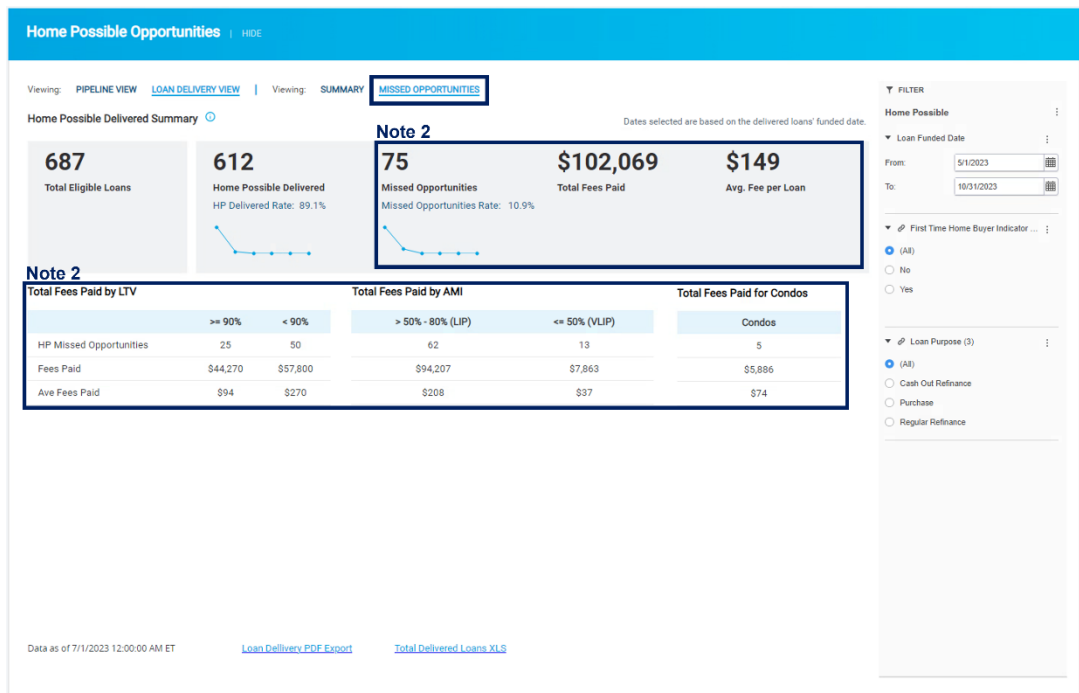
Home Possible Opportunities | HIDE

Viewing: PIPELINE VIEW LOAN DELIVERY VIEW | Viewing: SUMMARY MISSED OPPORTUNITIES

Home Possible Delivered Summary

Note 2

Dates selected are based on the delivered loans' funded date.

687
Total Eligible Loans

612
Home Possible Delivered
HP Delivered Rate: 89.1%

75
Missed Opportunities
Missed Opportunities Rate: 10.9%

$102,069
Total Fees Paid

$149
Avg. Fee per Loan

Note 2

Total Fees Paid by LTV

| | >= 90% | < 90% |
|---|---|---|
| HP Missed Opportunities | 25 | 50 |
| Fees Paid | $44,270 | $57,800 |
| Ave Fees Paid | $94 | $270 |

Total Fees Paid by AMI

| > 50% - 80% (LIP) | <= 50% (VLIP) |
|---|---|
| 62 | 13 |
| $94,207 | $7,863 |
| $208 | $37 |

Total Fees Paid for Condos

| Condos |
|---|
| 5 |
| $5,886 |
| $74 |

Data as of 7/1/2023 12:00:00 AM ET Loan Dellivery PDF Export Total Delivered Loans XLS

FILTER

Home Possible

Loan Funded Date
From: 5/1/2023
To: 10/31/2023

First Time Home Buyer Indicator ...
(All)
No
Yes

Loan Purpose (3)
(All)
Cash Out Refinance
Purchase
Regular Refinance